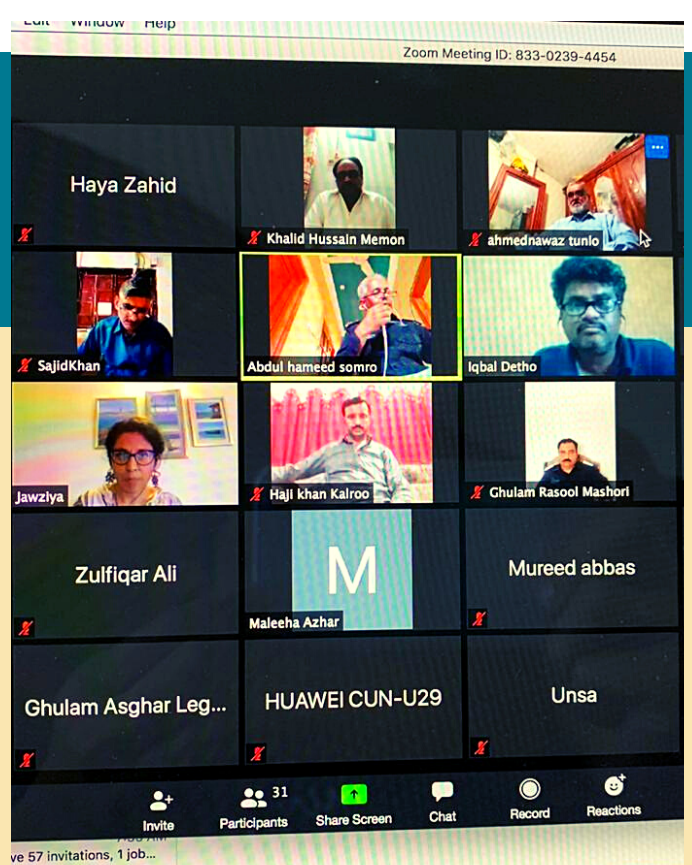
Edit Window Help

Zoom Meeting ID: 833-0239-4454

Haya Zahid

Khalid Hussain Memon

ahmednawaz tunio

SajidKhan

Abdul hameed somro

Iqbal Detho

Jawziya

Haji khan Kalroo

Ghulam Rasool Mashori

Zulfiqar Ali

M

Maleeha Azhar

Mureed abbas

Ghulam Asghar Leg...

HUAWEI CUN-U29

Unsa

Invite

31

Participants

Share Screen

Chat

Record

Reactions

ve 57 invitations, 1 job...